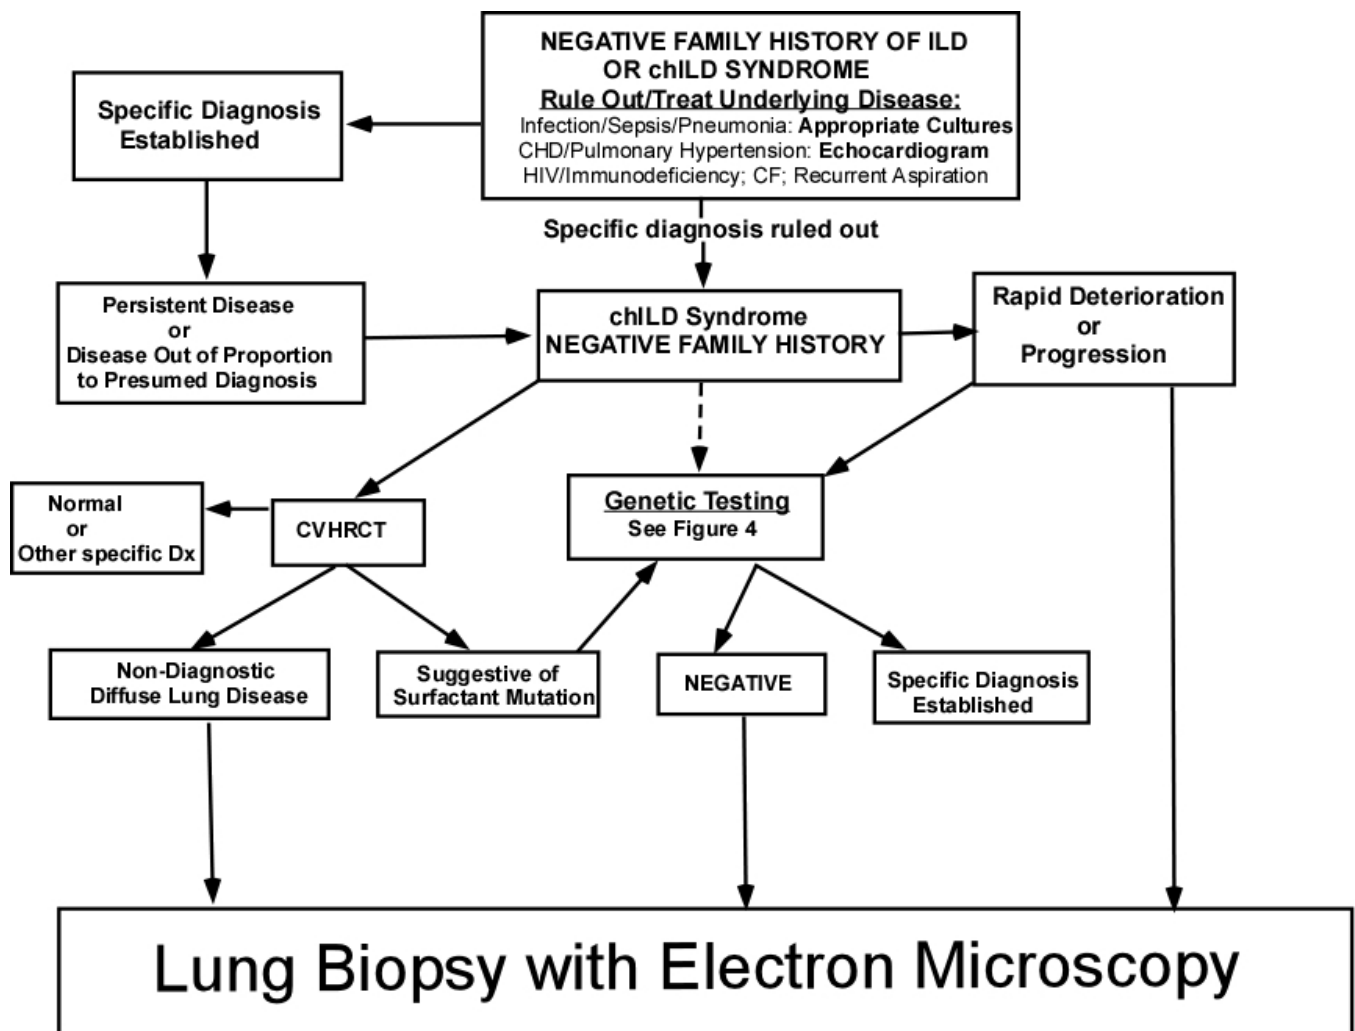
NEGATIVE FAMILY HISTORY OF ILD OR chILD SYNDROME
Rule Out/Treat Underlying Disease:
Infection/Sepsis/Pneumonia: Appropriate Cultures
CHD/Pulmonary Hypertension: Echocardiogram
HIV/Immunodeficiency; CF; Recurrent Aspiration

Specific Diagnosis Established

Specific diagnosis ruled out

Persistent Disease or Disease Out of Proportion to Presumed Diagnosis

chILD Syndrome NEGATIVE FAMILY HISTORY

Rapid Deterioration or Progression

Normal or Other specific Dx

CVHRCT

Genetic Testing
See Figure 4

Non-Diagnostic Diffuse Lung Disease

Suggestive of Surfactant Mutation

NEGATIVE

Specific Diagnosis Established

Lung Biopsy with Electron Microscopy